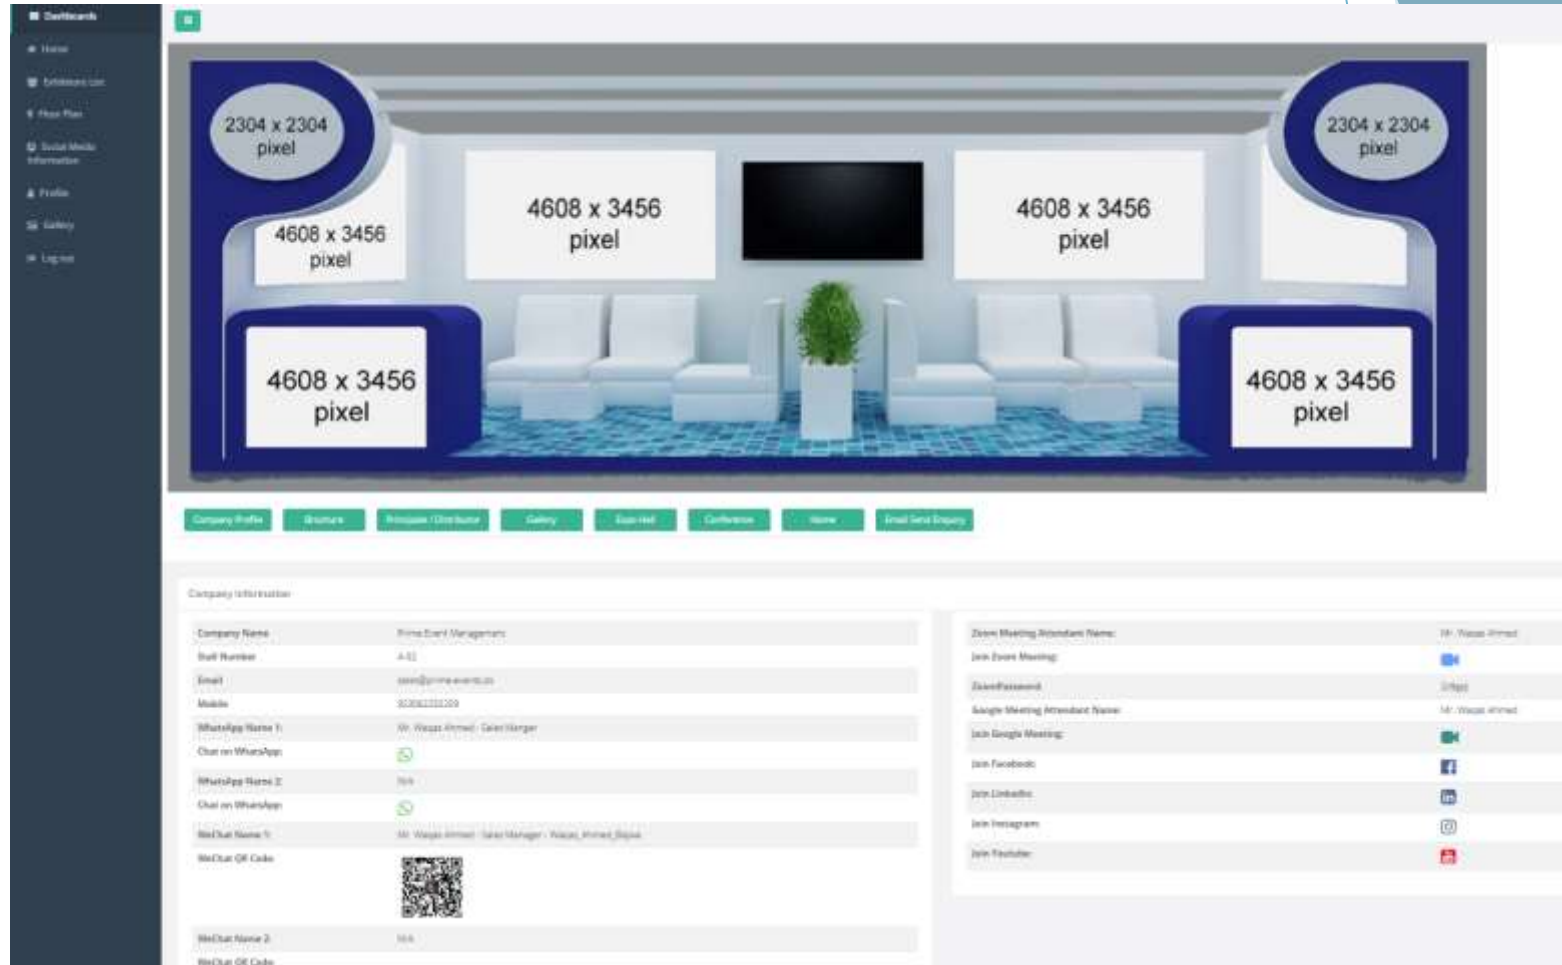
Dashboards
Home
Exhibitors List
Floor Plan
Social Media Information
Profile
Gallery
Log out

2304 x 2304 pixel

4608 x 3456 pixel

4608 x 3456 pixel

4608 x 3456 pixel

2304 x 2304 pixel

4608 x 3456 pixel

4608 x 3456 pixel

Company Profile
Brochure
Principals / Distributors
Gallery
Expo Hall
Conference
Home
Email Send Enquiry

Company Information

| | |
|---|---|
| Company Name | Prime Event Management |
| Stall Number | A-02 |
| Email | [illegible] |
| Mobile | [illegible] |
| WhatsApp Name 1: | Mr. Waqas Ahmed - Sales Manager |
| Chat on WhatsApp: | |
| WhatsApp Name 2: | N/A |
| Chat on WhatsApp: | |
| WeChat Name 1: | Mr. Waqas Ahmed - Sales Manager - Waqas_Ahmed_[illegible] |
| WeChat QR Code: | |
| WeChat Name 2: | N/A |
| WeChat QR Code: | |

| | |
|---|---|
| Zoom Meeting Attendant Name: | Mr. Waqas Ahmed |
| Join Zoom Meeting: | |
| ZoomPassword: | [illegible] |
| Google Meeting Attendant Name: | Mr. Waqas Ahmed |
| Join Google Meeting: | |
| Join Facebook: | |
| Join LinkedIn: | |
| Join Instagram: | |
| Join Youtube: | |